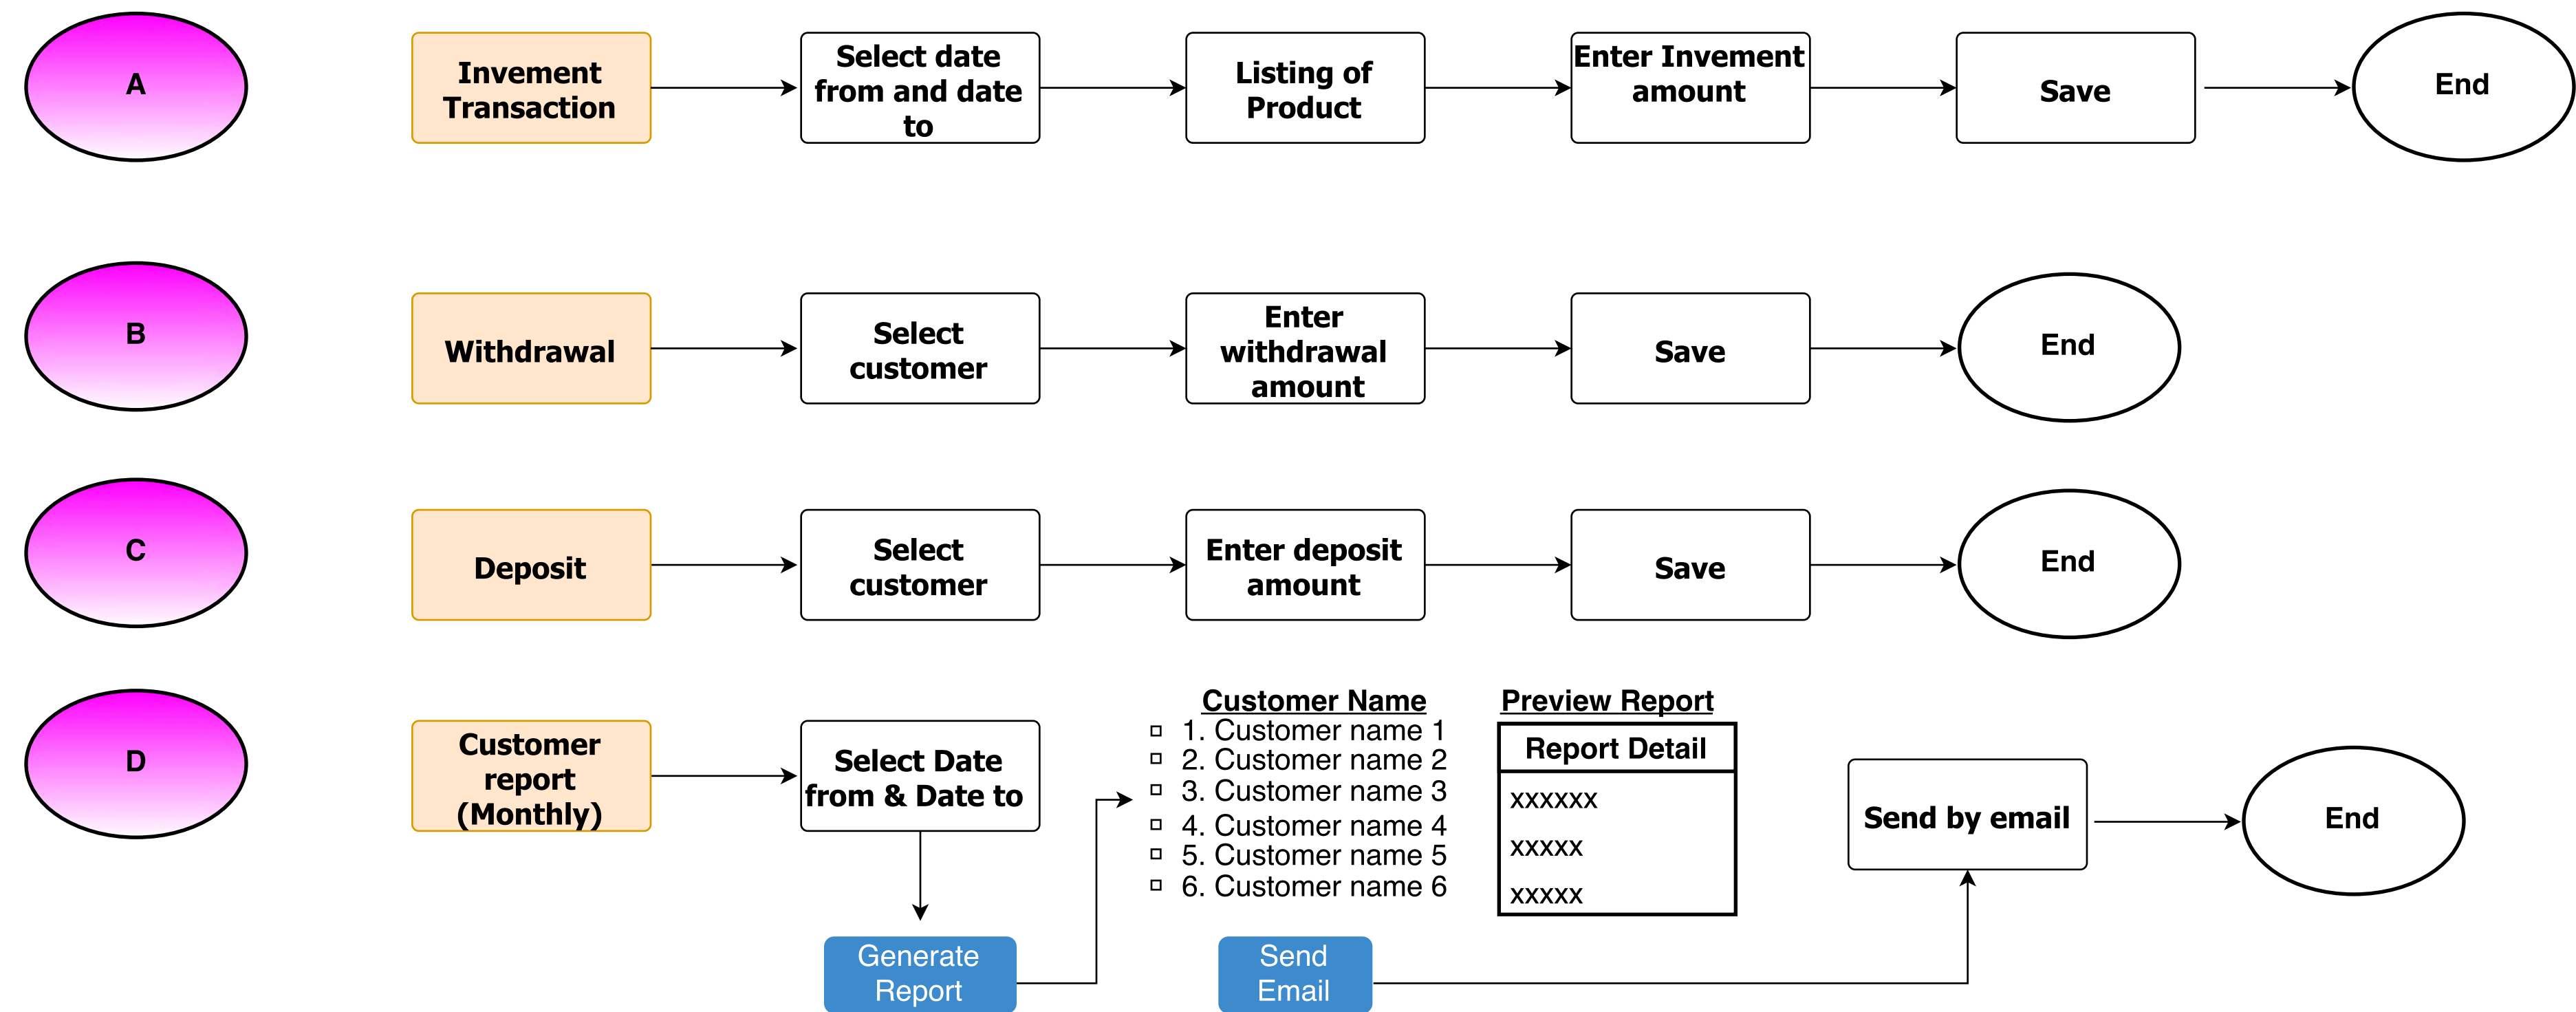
A

Invement Transaction

Select date from and date to

Listing of Product

Enter Invement amount

Save

End

B

Withdrawal

Select customer

Enter withdrawal amount

Save

End

C

Deposit

Select customer

Enter deposit amount

Save

End

D

Customer report (Monthly)

Select Date from & Date to

Generate Report

Customer Name

1. Customer name 1
2. Customer name 2
3. Customer name 3
4. Customer name 4
5. Customer name 5
6. Customer name 6

Send Email

Preview Report

| Report Detail |
|---|
| xxxxxx |
| xxxxx |
| xxxxx |

Send by email

End